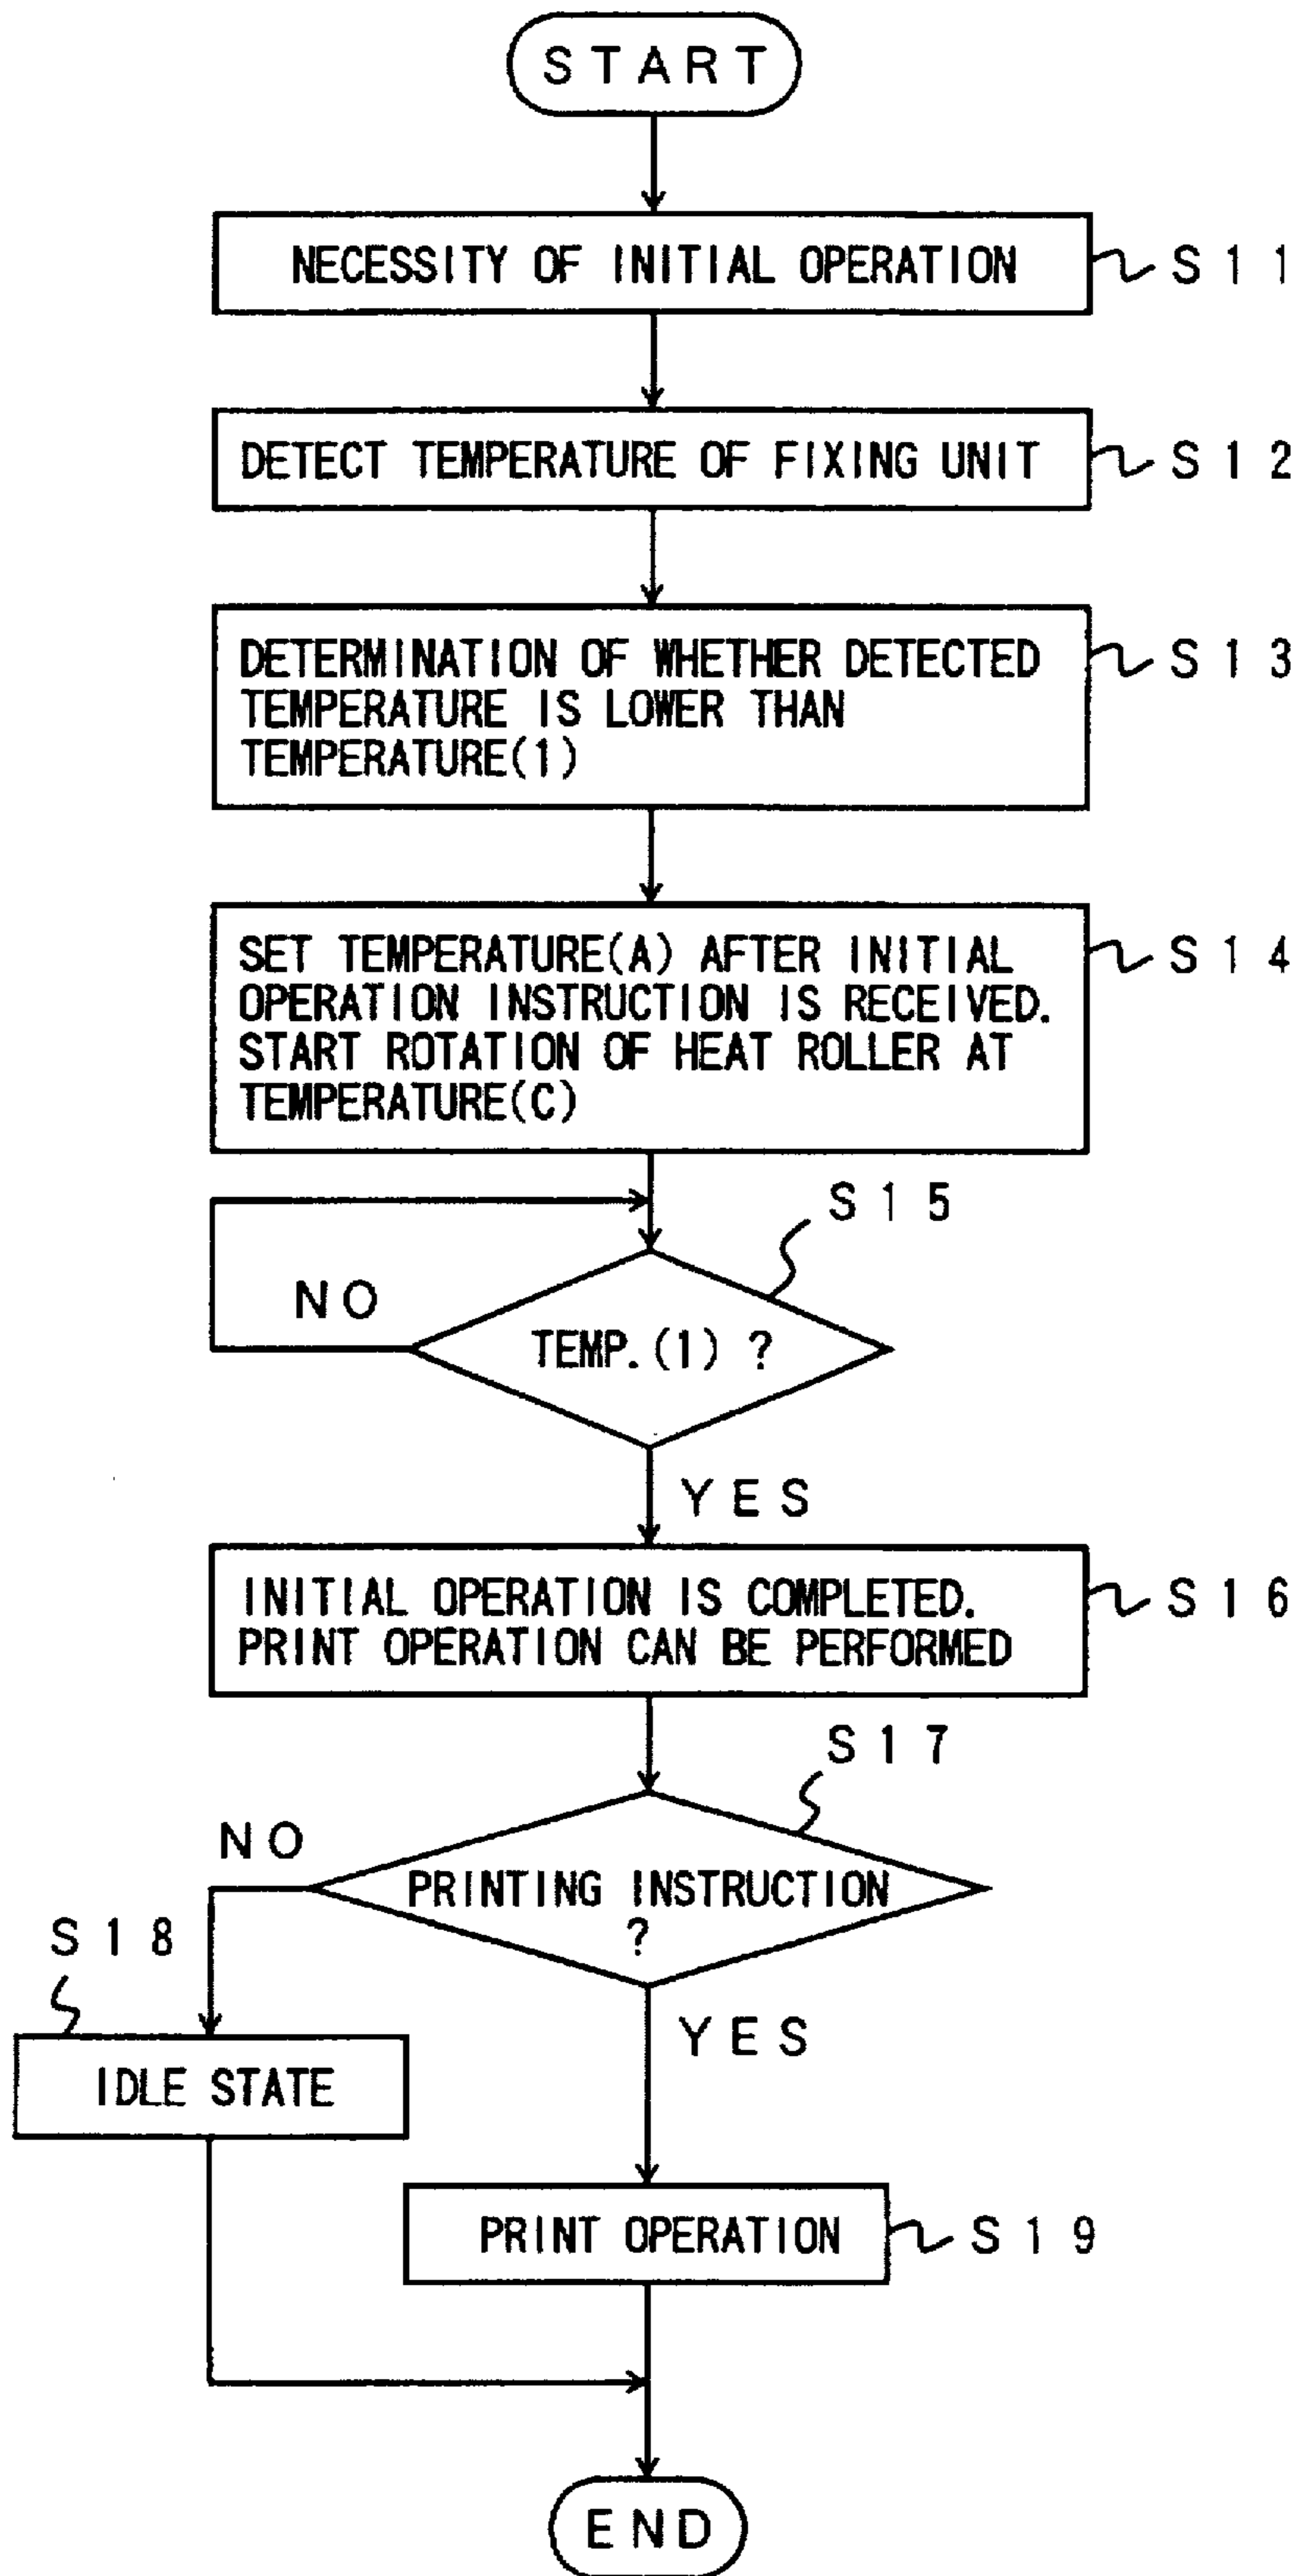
START

NECESSITY OF INITIAL OPERATION

S11

DETECT TEMPERATURE OF FIXING UNIT

S12

DETERMINATION OF WHETHER DETECTED TEMPERATURE IS LOWER THAN TEMPERATURE(1)

S13

SET TEMPERATURE(A) AFTER INITIAL OPERATION INSTRUCTION IS RECEIVED. START ROTATION OF HEAT ROLLER AT TEMPERATURE(C)

S14

S15

NO

TEMP.(1) ?

YES

INITIAL OPERATION IS COMPLETED. PRINT OPERATION CAN BE PERFORMED

S16

S17

NO

PRINTING INSTRUCTION ?

S18

IDLE STATE

YES

PRINT OPERATION

S19

END